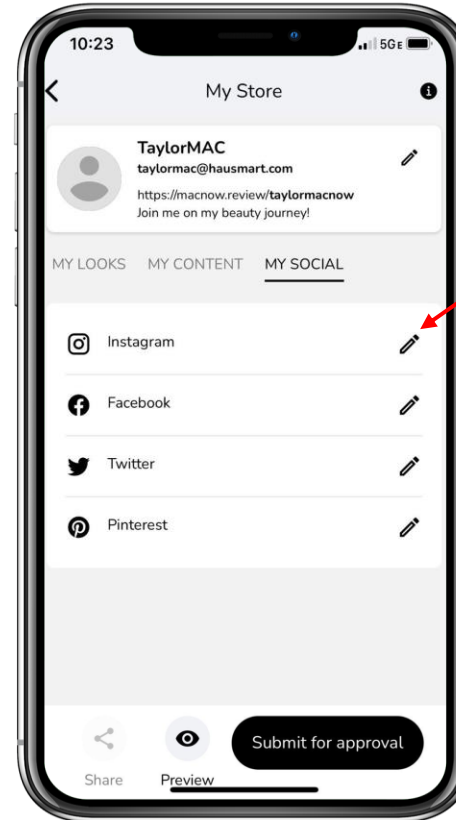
10:23

5GE

My Store

TaylorMAC
taylormac@hausmart.com
https://macnow.review/taylormacnow
Join me on my beauty journey!

MY LOOKS MY CONTENT MY SOCIAL

Instagram

Facebook

Twitter

Pinterest

Share

Preview

Submit for approval